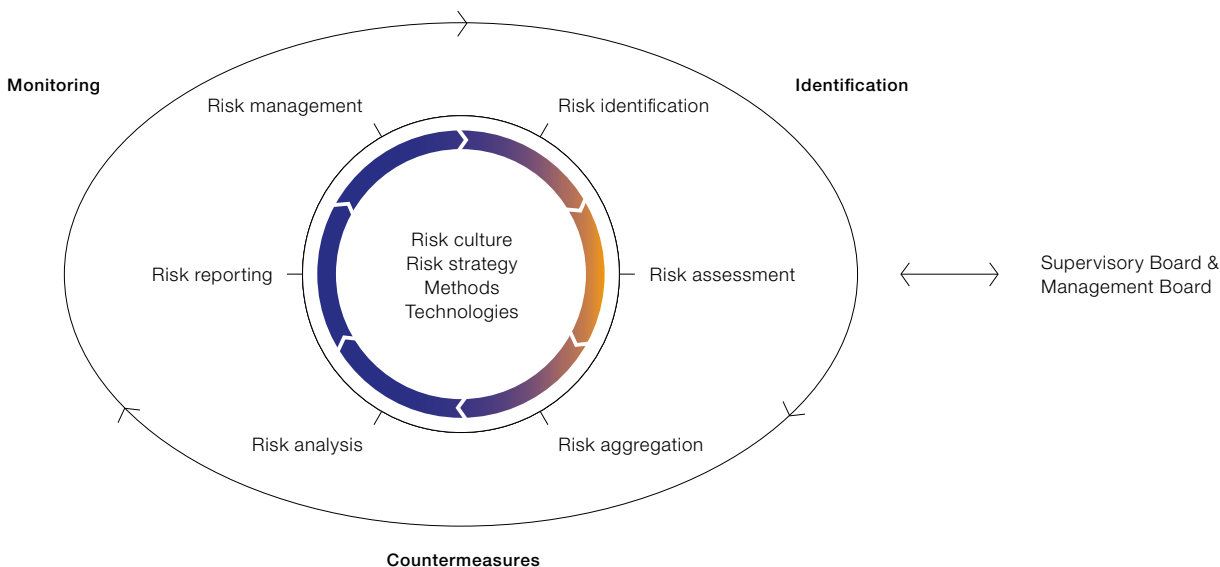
Monitoring

Identification

Risk management

Risk identification

Risk culture
Risk strategy
Methods
Technologies

Risk reporting

Risk assessment

Supervisory Board &
Management Board

Risk analysis

Risk aggregation

Countermeasures